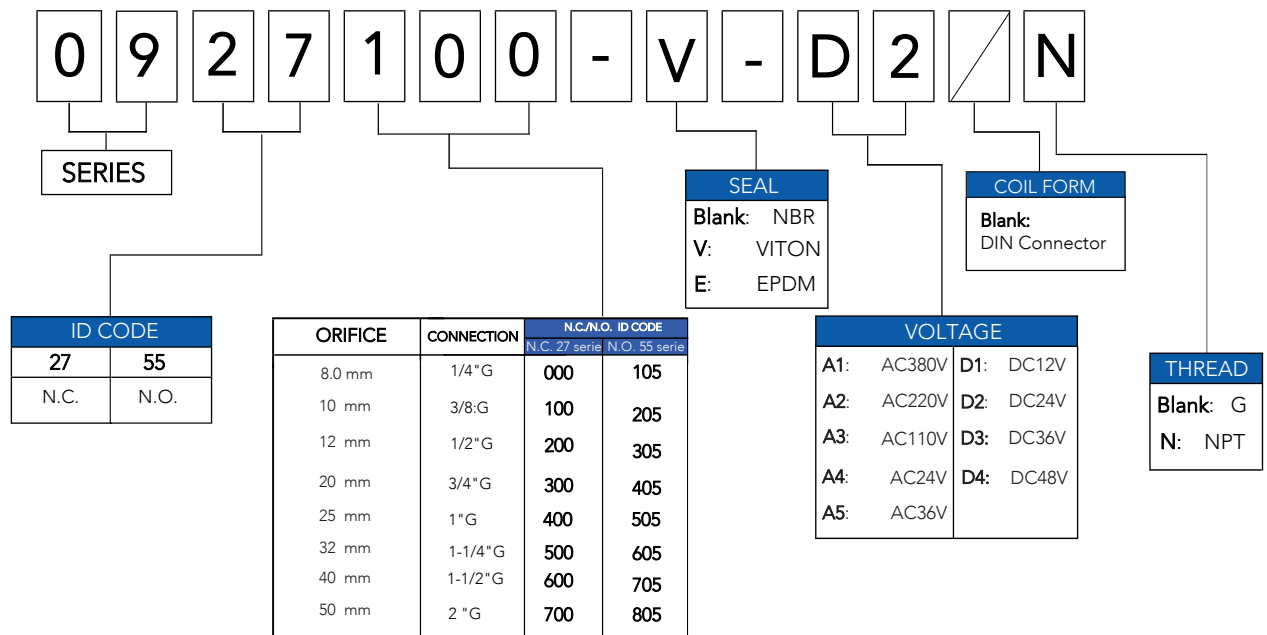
0 9 2 7 1 0 0 - V - D 2 / N

SERIES

ID CODE

| 27 | 55 |
|---|---|
| N.C. | N.O. |

| ORIFICE | CONNECTION | N.C./N.O. ID CODE N.C. 27 serie | N.O. 55 serie |
|---|---|---|---|
| 8.0 mm | 1/4"G | 000 | 105 |
| 10 mm | 3/8:G | 100 | 205 |
| 12 mm | 1/2"G | 200 | 305 |
| 20 mm | 3/4"G | 300 | 405 |
| 25 mm | 1"G | 400 | 505 |
| 32 mm | 1-1/4"G | 500 | 605 |
| 40 mm | 1-1/2"G | 600 | 705 |
| 50 mm | 2 "G | 700 | 805 |

SEAL
Blank: NBR
V: VITON
E: EPDM

COIL FORM
Blank:
DIN Connector

VOLTAGE

| A1: AC380V | D1: DC12V |
|---|---|
| A2: AC220V | D2: DC24V |
| A3: AC110V | D3: DC36V |
| A4: AC24V | D4: DC48V |
| A5: AC36V | |

THREAD
Blank: G
N: NPT